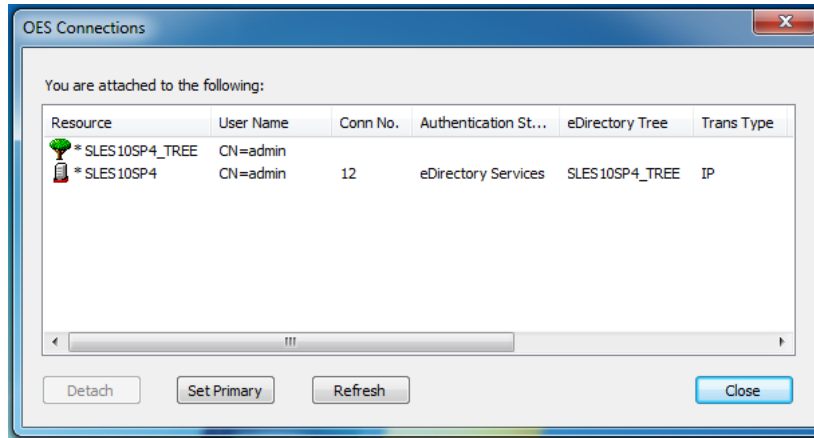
OES Connections

You are attached to the following:

| Resource | User Name | Conn No. | Authentication St... | eDirectory Tree | Trans Type |
|---|---|---|---|---|---|
| * SLES10SP4_TREE | CN=admin | | | | |
| * SLES10SP4 | CN=admin | 12 | eDirectory Services | SLES10SP4_TREE | IP |

Detach Set Primary Refresh Close